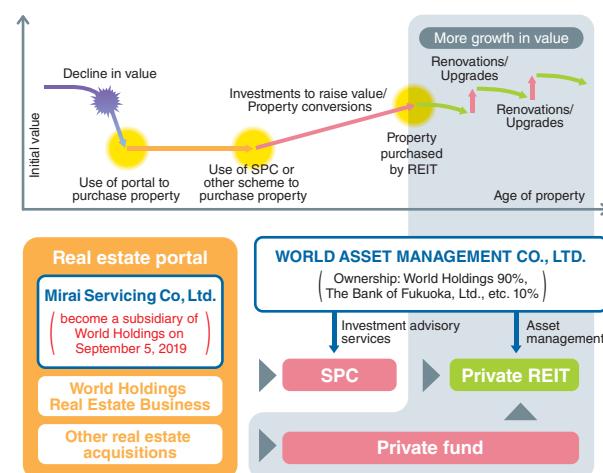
More growth in value

Decline in value

Initial value

Investments to raise value/ Property conversions

Renovations/ Upgrades

Renovations/ Upgrades

Property purchased by REIT

Use of portal to purchase property

Use of SPC or other scheme to purchase property

Age of property

Real estate portal

Mirai Servicing Co, Ltd.

( become a subsidiary of World Holdings on September 5, 2019 )

World Holdings Real Estate Business

Other real estate acquisitions

WORLD ASSET MANAGEMENT CO., LTD.

( Ownership: World Holdings 90%, The Bank of Fukuoka, Ltd., etc. 10% )

Investment advisory services

Asset management

SPC

Private REIT

Private fund